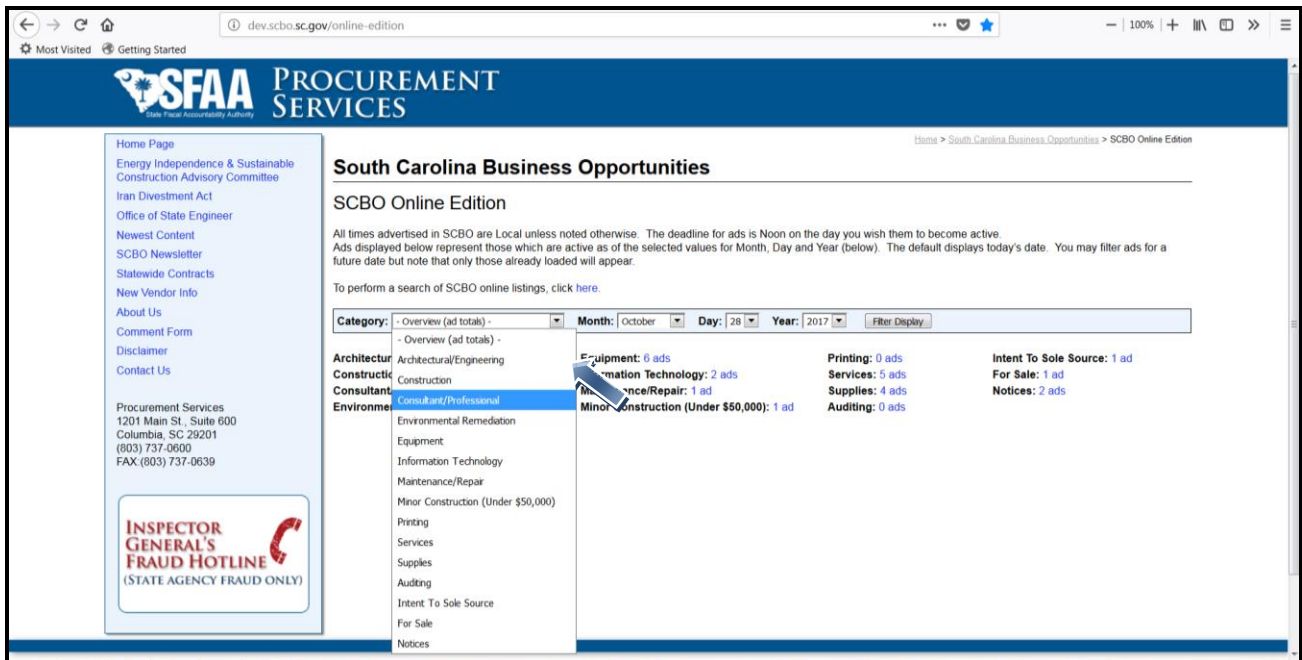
dev.scbo.sc.gov/online-edition

100%

Most Visited Getting Started

SFAA State Fiscal Accountability Authority PROCUREMENT SERVICES

Home Page
Energy Independence & Sustainable Construction Advisory Committee
Iran Divestment Act
Office of State Engineer
Newest Content
SCBO Newsletter
Statewide Contracts
New Vendor Info
About Us
Comment Form
Disclaimer
Contact Us

Procurement Services
1201 Main St., Suite 600
Columbia, SC 29201
(803) 737-0600
FAX:(803) 737-0639

INSPECTOR GENERAL'S FRAUD HOTLINE (STATE AGENCY FRAUD ONLY)

Home > South Carolina Business Opportunities > SCBO Online Edition

South Carolina Business Opportunities

SCBO Online Edition

All times advertised in SCBO are Local unless noted otherwise. The deadline for ads is Noon on the day you wish them to become active.
Ads displayed below represent those which are active as of the selected values for Month, Day and Year (below). The default displays today's date. You may filter ads for a future date but note that only those already loaded will appear.

To perform a search of SCBO online listings, click here.

Category: - Overview (ad totals) - Month: October Day: 28 Year: 2017 Filter Display

- Overview (ad totals) -
Architectural/Engineering
Construction
Consultant/Professional
Environmental Remediation
Equipment
Information Technology
Maintenance/Repair
Minor Construction (Under $50,000)
Printing
Services
Supplies
Auditing
Intent To Sole Source
For Sale
Notices

Architectur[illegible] Construct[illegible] Consultant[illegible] Environme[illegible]

E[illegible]quipment: 6 ads
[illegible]rmation Technology: 2 ads
M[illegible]ance/Repair: 1 ad
Minor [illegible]onstruction (Under $50,000): 1 ad

Printing: 0 ads
Services: 5 ads
Supplies: 4 ads
Auditing: 0 ads

Intent To Sole Source: 1 ad
For Sale: 1 ad
Notices: 2 ads